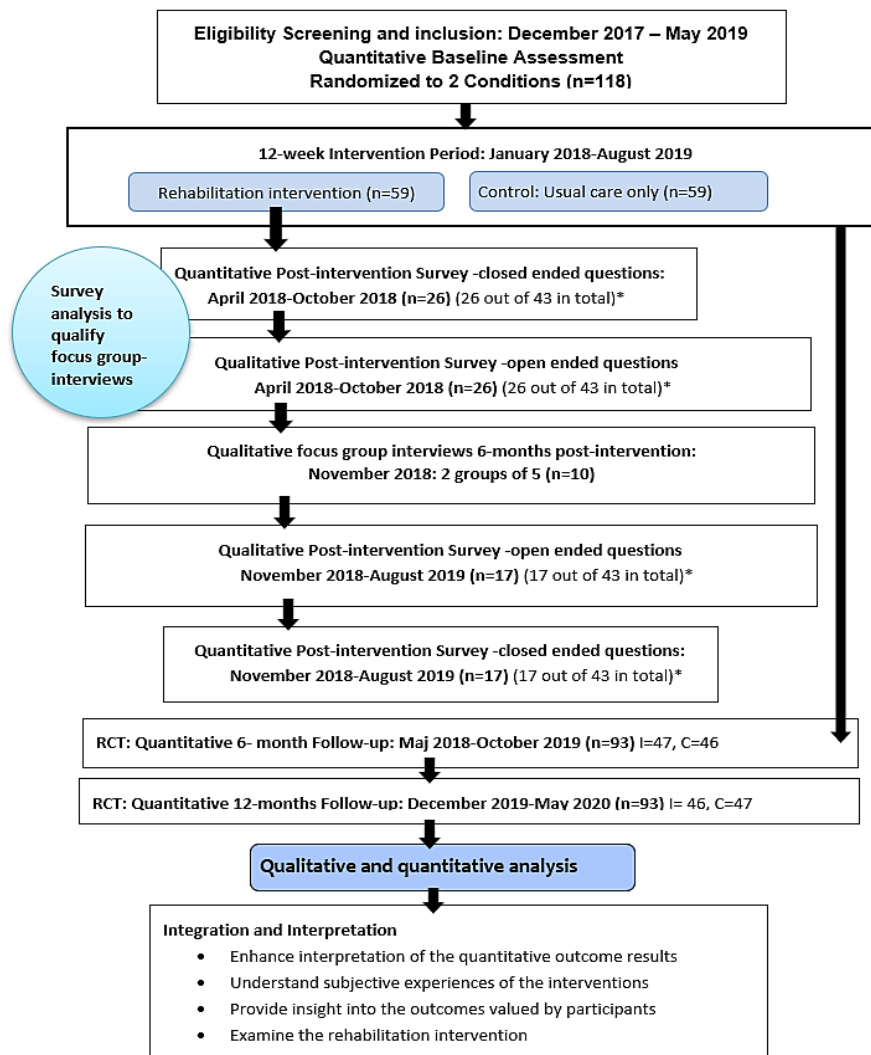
Eligibility Screening and inclusion: December 2017 – May 2019
Quantitative Baseline Assessment
Randomized to 2 Conditions (n=118)

12-week Intervention Period: January 2018-August 2019

Rehabilitation intervention (n=59)

Control: Usual care only (n=59)

Survey analysis to qualify focus group-interviews

Quantitative Post-intervention Survey -closed ended questions: April 2018-October 2018 (n=26) (26 out of 43 in total)*

Qualitative Post-intervention Survey -open ended questions April 2018-October 2018 (n=26) (26 out of 43 in total)*

Qualitative focus group interviews 6-months post-intervention: November 2018: 2 groups of 5 (n=10)

Qualitative Post-intervention Survey -open ended questions November 2018-August 2019 (n=17) (17 out of 43 in total)*

Quantitative Post-intervention Survey -closed ended questions: November 2018-August 2019 (n=17) (17 out of 43 in total)*

RCT: Quantitative 6- month Follow-up: Maj 2018-October 2019 (n=93) I=47, C=46

RCT: Quantitative 12-months Follow-up: December 2019-May 2020 (n=93) I= 46, C=47

Qualitative and quantitative analysis

Integration and Interpretation
• Enhance interpretation of the quantitative outcome results
• Understand subjective experiences of the interventions
• Provide insight into the outcomes valued by participants
• Examine the rehabilitation intervention